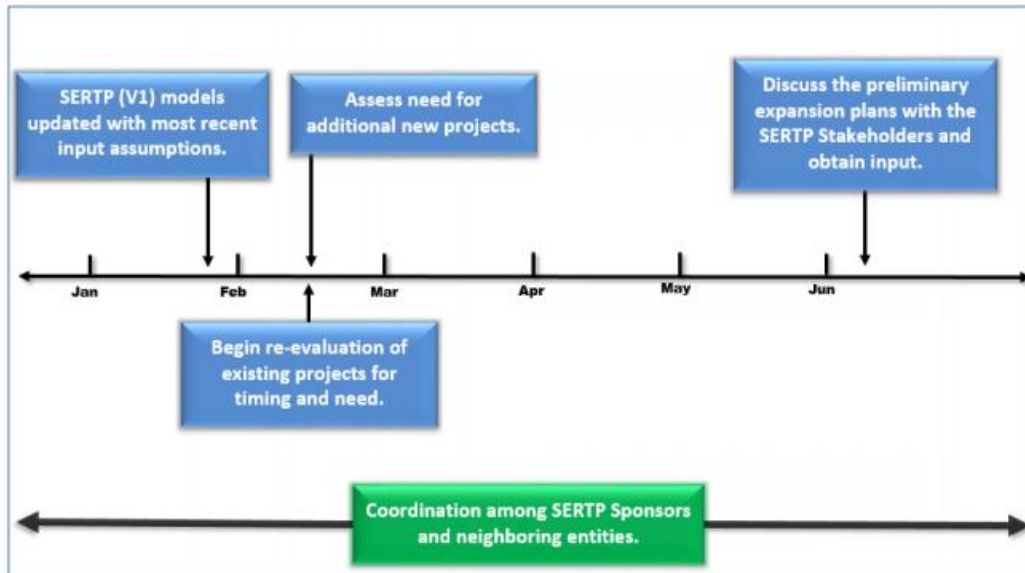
SERTP (V1) models updated with most recent input assumptions.

Assess need for additional new projects.

Discuss the preliminary expansion plans with the SERTP Stakeholders and obtain input.

Jan

Feb

Mar

Apr

May

Jun

Begin re-evaluation of existing projects for timing and need.

Coordination among SERTP Sponsors and neighboring entities.